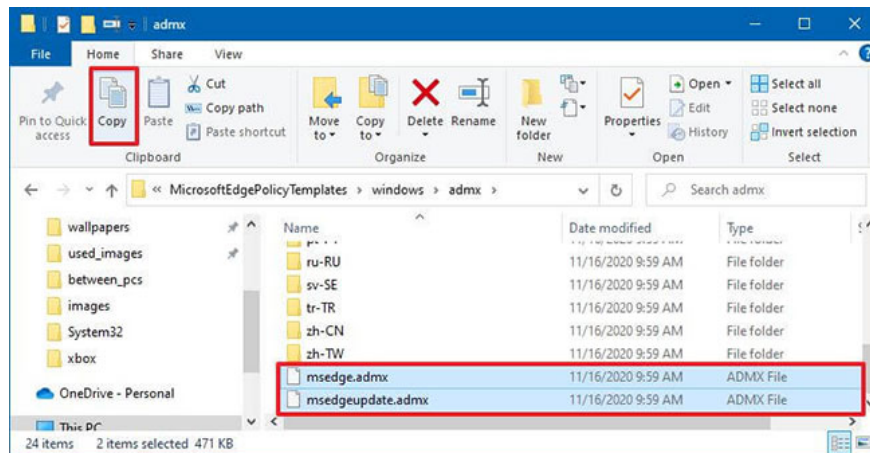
admx

File Home Share View

Pin to Quick access Copy Paste Cut Copy path Paste shortcut
Clipboard

Move to Copy to Delete Rename
Organize

New folder
New

Properties Open Edit History
Open

Select all Select none Invert selection
Select

« MicrosoftEdgePolicyTemplates › windows › admx ›

Search admx

wallpapers
used_images
between_pcs
images
System32
xbox
OneDrive - Personal
This PC

| Name | Date modified | Type |
|---|---|---|
| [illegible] | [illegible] | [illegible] |
| ru-RU | 11/16/2020 9:59 AM | File folder |
| sv-SE | 11/16/2020 9:59 AM | File folder |
| tr-TR | 11/16/2020 9:59 AM | File folder |
| zh-CN | 11/16/2020 9:59 AM | File folder |
| zh-TW | 11/16/2020 9:59 AM | File folder |
| msedge.admx | 11/16/2020 9:59 AM | ADMX File |
| msedgeupdate.admx | 11/16/2020 9:59 AM | ADMX File |

24 items 2 items selected 471 KB